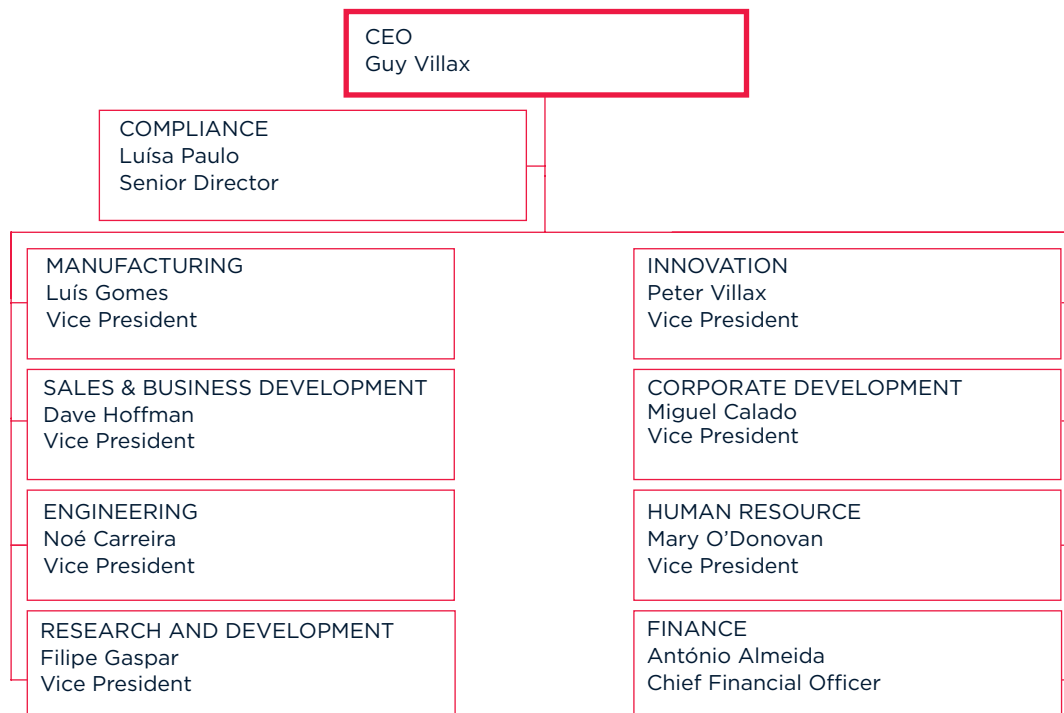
CEO
Guy Villax

COMPLIANCE
Luísa Paulo
Senior Director

MANUFACTURING
Luís Gomes
Vice President

SALES & BUSINESS DEVELOPMENT
Dave Hoffman
Vice President

ENGINEERING
Noé Carreira
Vice President

RESEARCH AND DEVELOPMENT
Filipe Gaspar
Vice President

INNOVATION
Peter Villax
Vice President

CORPORATE DEVELOPMENT
Miguel Calado
Vice President

HUMAN RESOURCE
Mary O’Donovan
Vice President

FINANCE
António Almeida
Chief Financial Officer